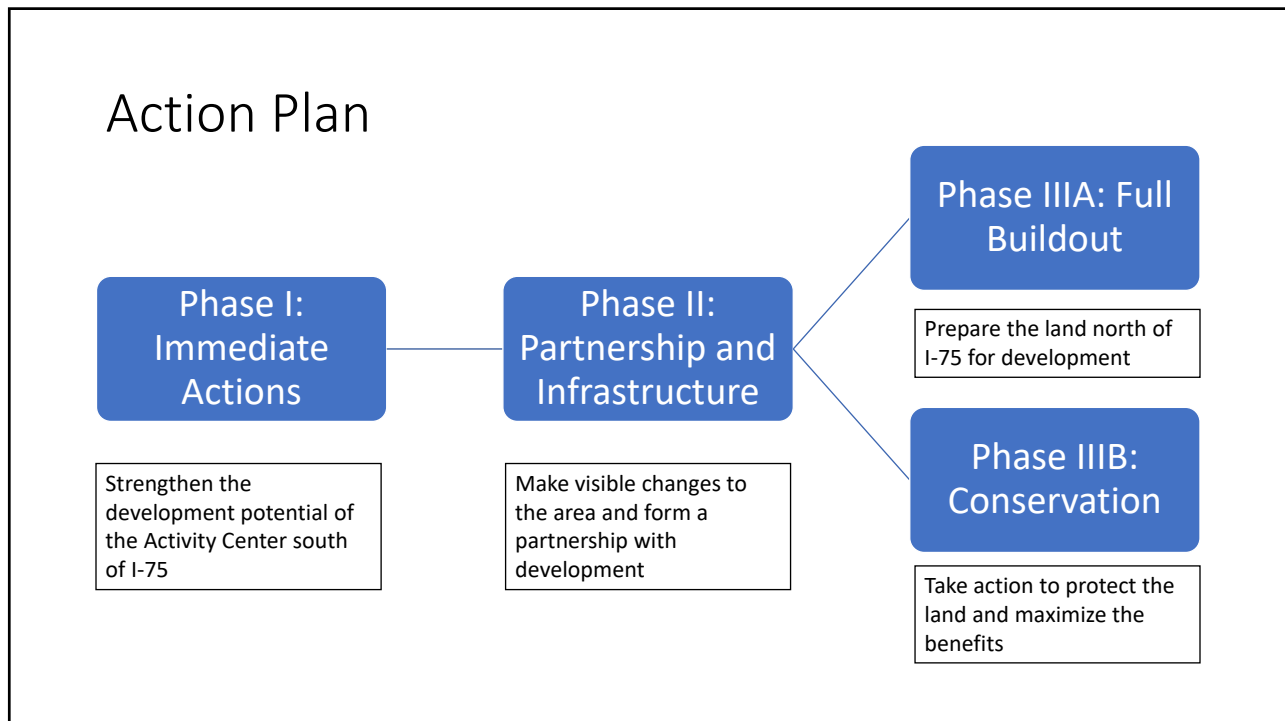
Action Plan

Phase I: Immediate Actions

Strengthen the development potential of the Activity Center south of I-75

Phase II: Partnership and Infrastructure

Make visible changes to the area and form a partnership with development

Phase IIIA: Full Buildout

Prepare the land north of I-75 for development

Phase IIIB: Conservation

Take action to protect the land and maximize the benefits